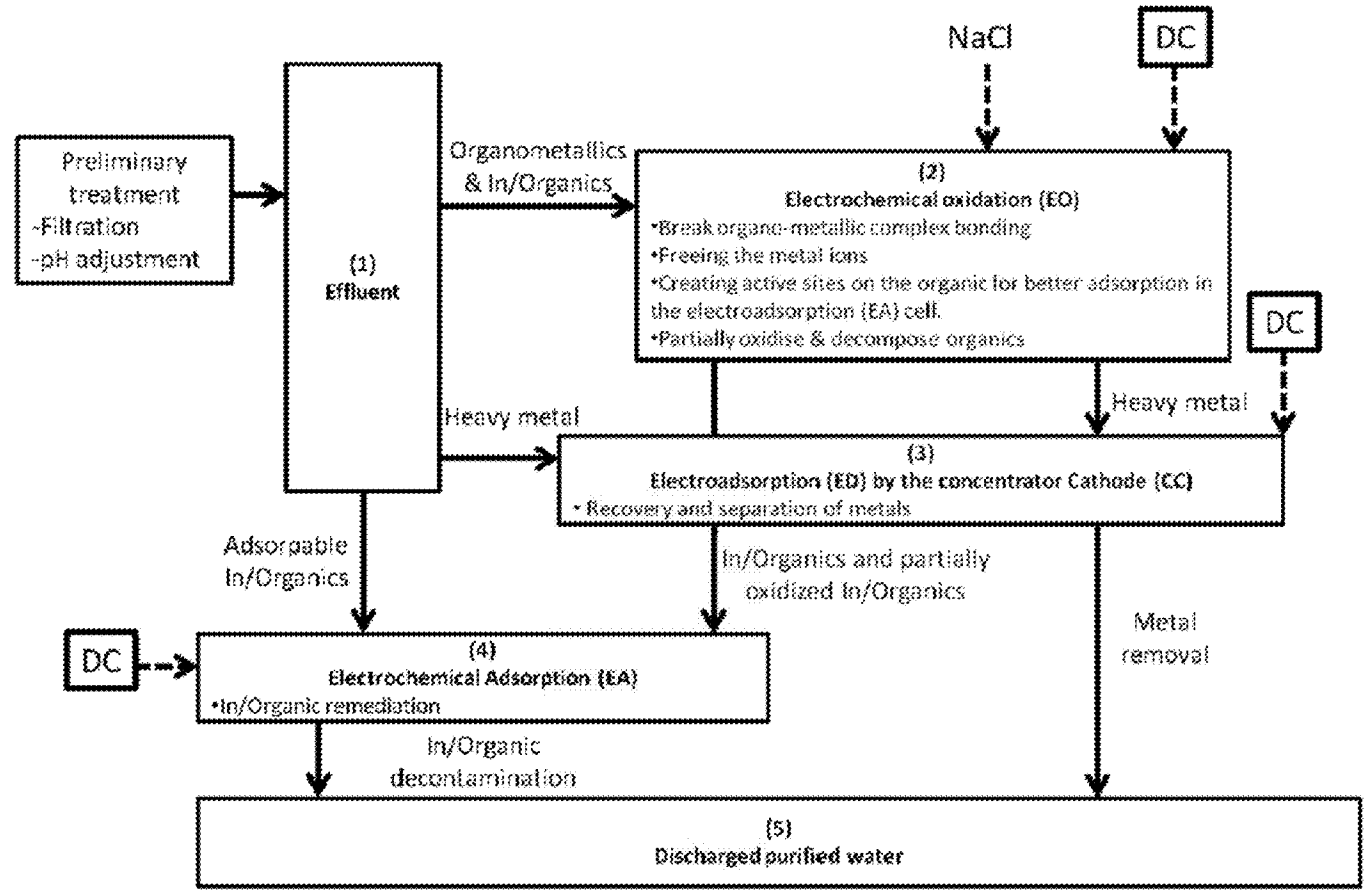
NaCl

DC

Preliminary treatment
-Filtration
-pH adjustment

(1)
Effluent

Organometallics & In/Organics

(2)
Electrochemical oxidation (EO)
•Break organo-metallic complex bonding
•Freeing the metal ions
•Creating active sites on the organic for better adsorption in the electroadsorption (EA) cell.
•Partially oxidise & decompose organics

DC

Heavy metal

Heavy metal

(3)
Electroadsorption (ED) by the concentrator Cathode (CC)
• Recovery and separation of metals

Adsorpable In/Organics

In/Organics and partially oxidized In/Organics

Metal removal

DC

(4)
Electrochemical Adsorption (EA)
•In/Organic remediation

In/Organic decontamination

(5)
Discharged purified water